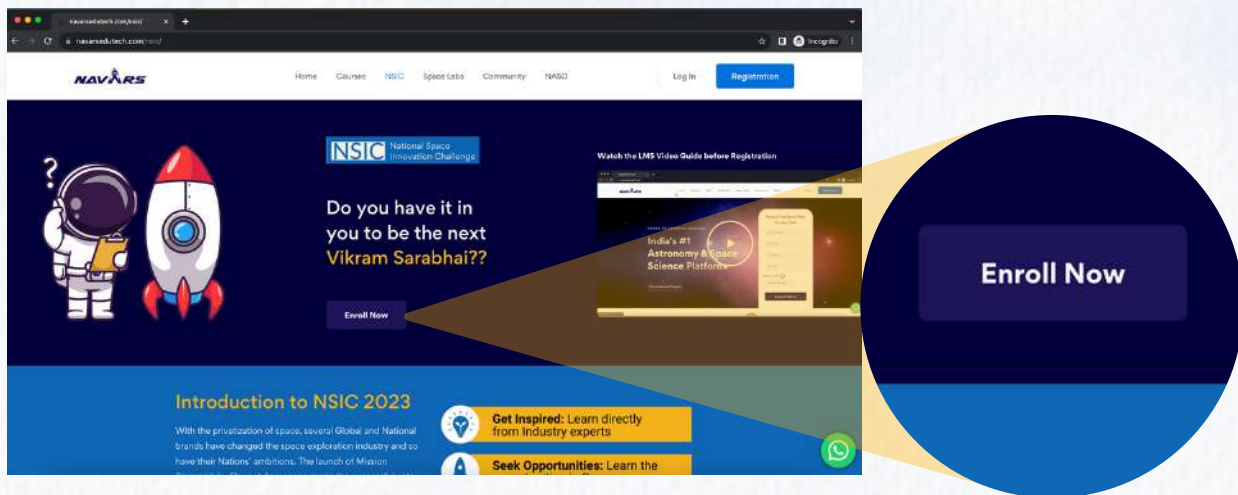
navarsedutech.com/nsic/

navarsedutech.com/nsic/

Incognito

NAVARS

Home Courses NSIC Space Labs Community NASO

Log In Registration

NSIC National Space Innovation Challenge

Do you have it in you to be the next Vikram Sarabhai??

Enroll Now

Watch the LMS Video Guide before Registration

India's #1 Astronomy & Space Science Platform

Introduction to NSIC 2023

With the privatization of space, several Global and National brands have changed the space exploration industry and so have their Nations' ambitions. The launch of Mission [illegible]

Get Inspired: Learn directly from Industry experts

Seek Opportunities: Learn the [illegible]

Enroll Now